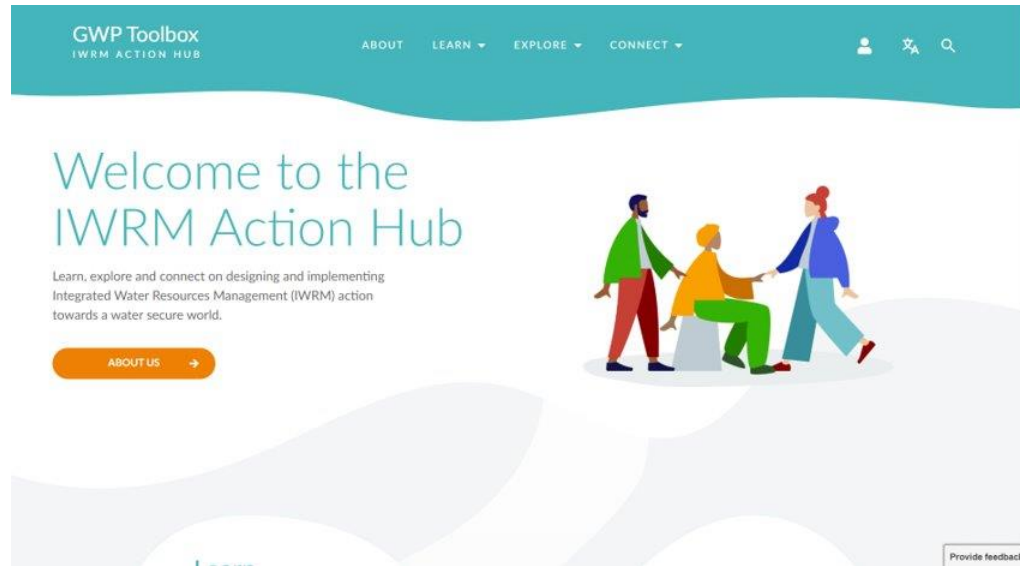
GWP Toolbox
IWRM ACTION HUB

ABOUT LEARN ▾ EXPLORE ▾ CONNECT ▾

Welcome to the IWRM Action Hub

Learn, explore and connect on designing and implementing Integrated Water Resources Management (IWRM) action towards a water secure world.

ABOUT US →

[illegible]

Provide feedbac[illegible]